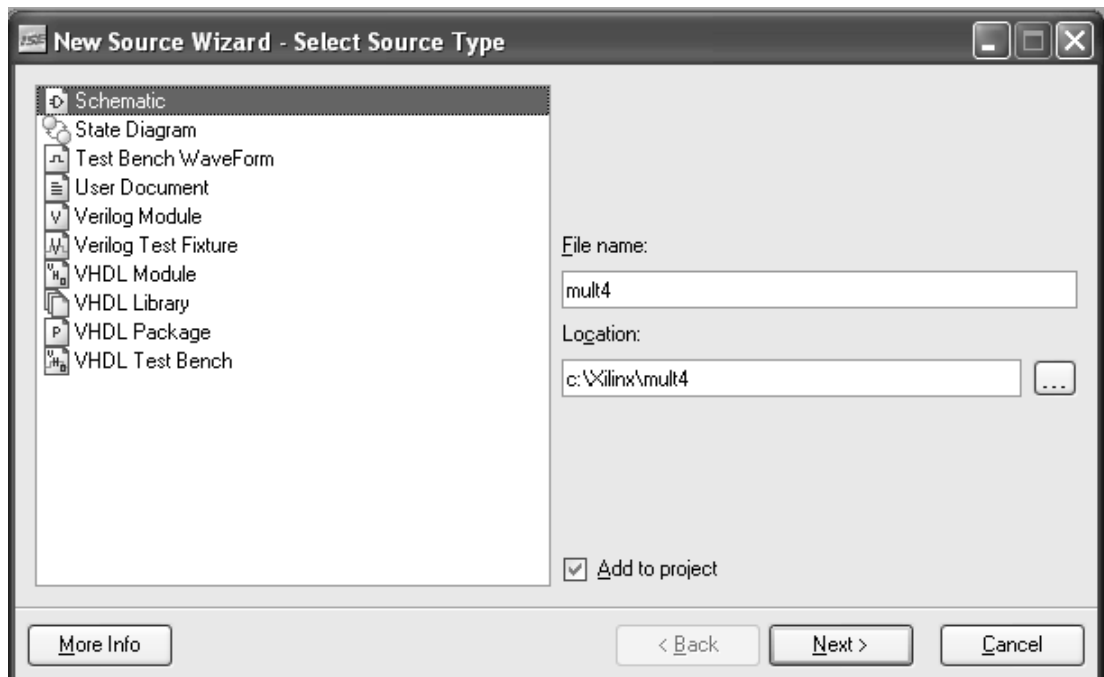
New Source Wizard - Select Source Type

Schematic
State Diagram
Test Bench WaveForm
User Document
Verilog Module
Verilog Test Fixture
VHDL Module
VHDL Library
VHDL Package
VHDL Test Bench

File name:
mult4
Location:
c:\Xilinx\mult4
...

Add to project

More Info
< Back
Next >
Cancel